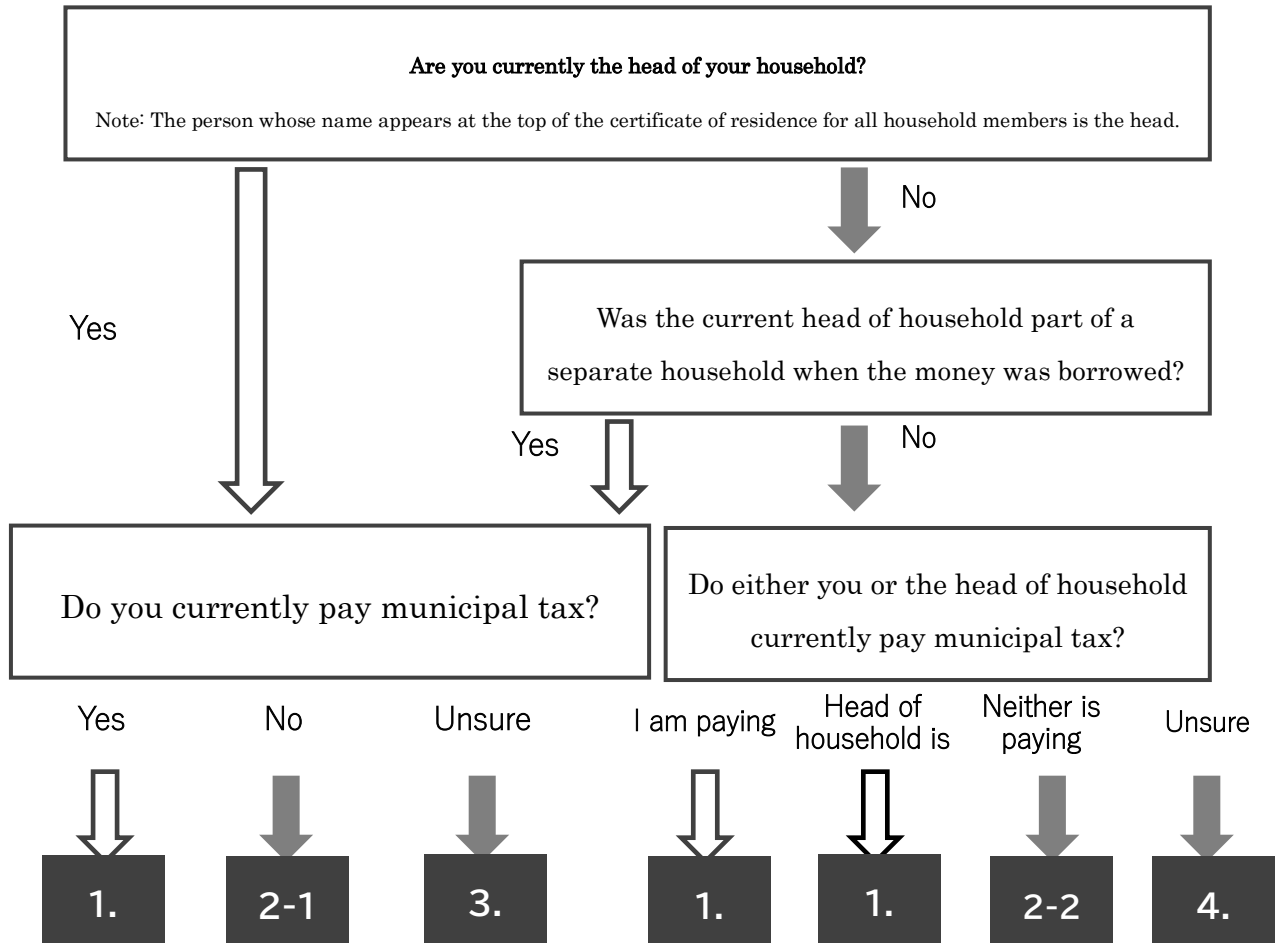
**Are you currently the head of your household?**

Note: The person whose name appears at the top of the certificate of residence for all household members is the head.

No

Yes

Was the current head of household part of a separate household when the money was borrowed?

Yes

No

Do you currently pay municipal tax?

Do either you or the head of household currently pay municipal tax?

Yes

No

Unsure

I am paying

Head of household is

Neither is paying

Unsure

1.

2-1

3.

1.

1.

2-2

4.